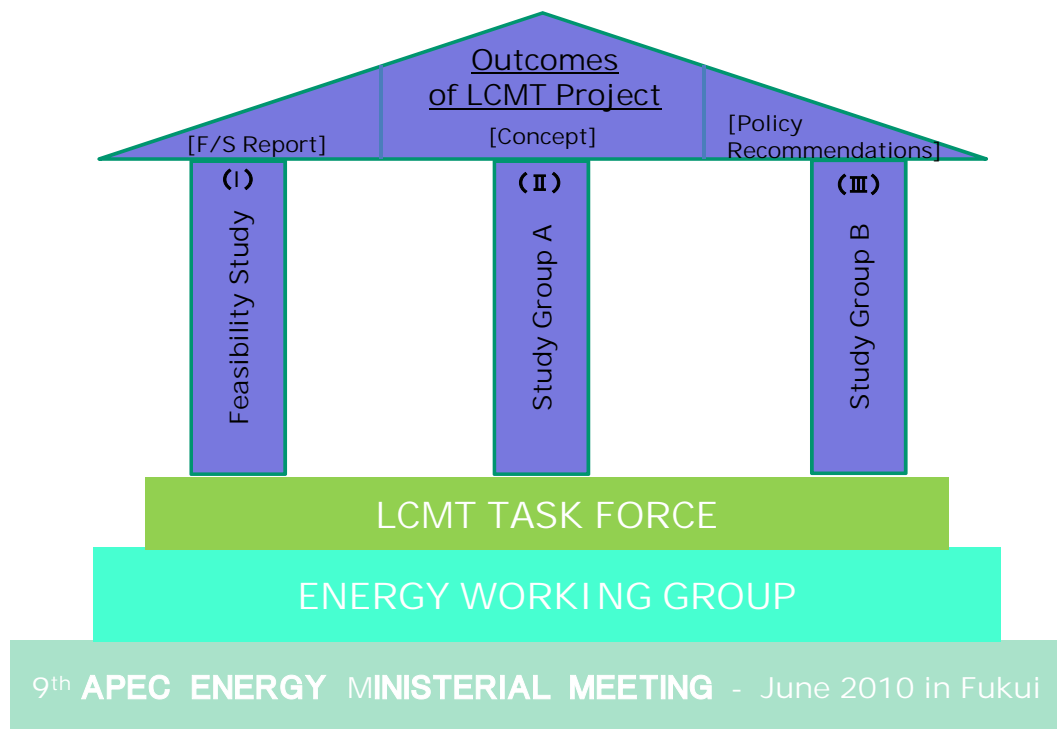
Outcomes of LCMT Project

[F/S Report]

[Concept]

[Policy Recommendations]

(Ⅰ)

Feasibility Study

(Ⅱ)

Study Group A

(Ⅲ)

Study Group B

LCMT TASK FORCE

ENERGY WORKING GROUP

9$^{th}$ APEC ENERGY MINISTERIAL MEETING - June 2010 in Fukui